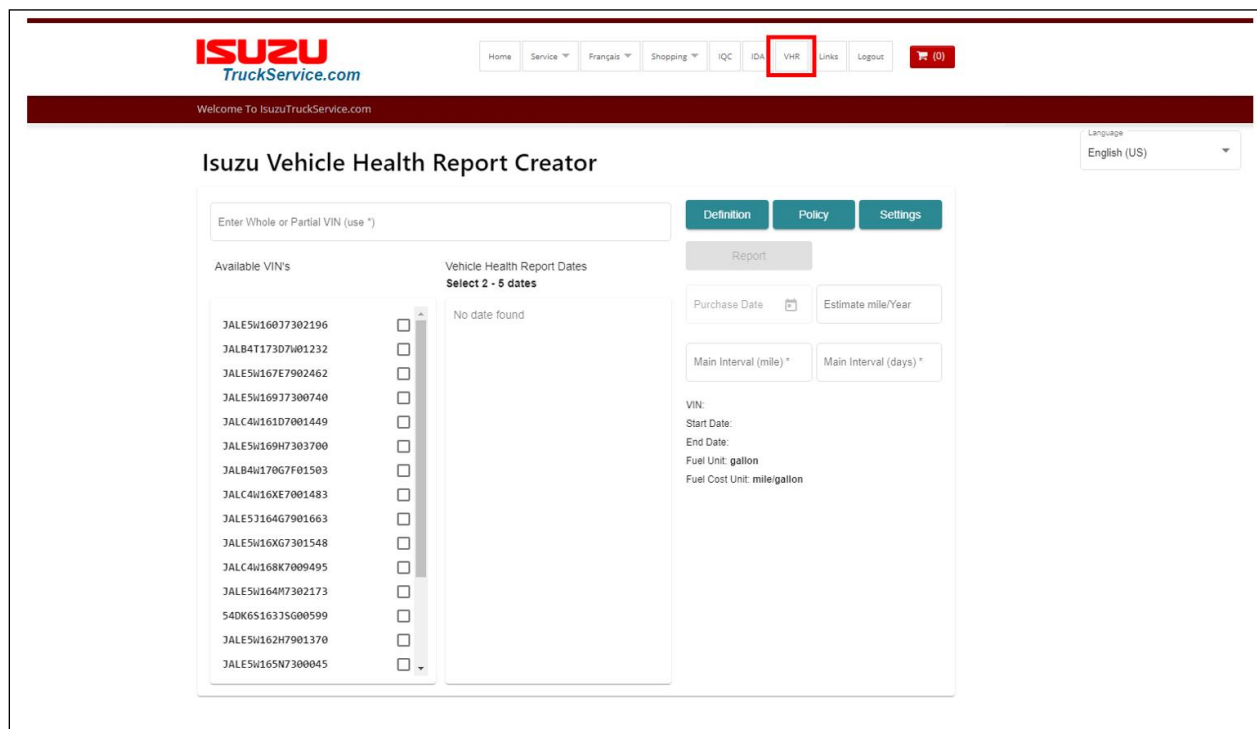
ISUZU
TruckService.com

Home Service Français Shopping IQC IDA VHR Links Logout (0)

Welcome To IsuzuTruckService.com

Language
English (US)

Isuzu Vehicle Health Report Creator

Enter Whole or Partial VIN (use *)

Definition Policy Settings

Report

Available VIN's

Vehicle Health Report Dates
Select 2 - 5 dates

JALE5W160J7302196
JALB4T173D7W01232
JALE5W167E7902462
JALE5W169J7300740
JALC4W161D7001449
JALE5W169H7303700
JALB4W170G7F01503
JALC4W16XE7001483
JALE5J164G7901663
JALE5W16XG7301548
JALC4W168K7009495
JALE5W164M7302173
54DK6S163JSG00599
JALE5W162H7901370
JALE5W165N7300045

No date found

Purchase Date
Estimate mile/Year
Main Interval (mile) *
Main Interval (days) *

VIN:
Start Date:
End Date:
Fuel Unit: gallon
Fuel Cost Unit: mile/gallon